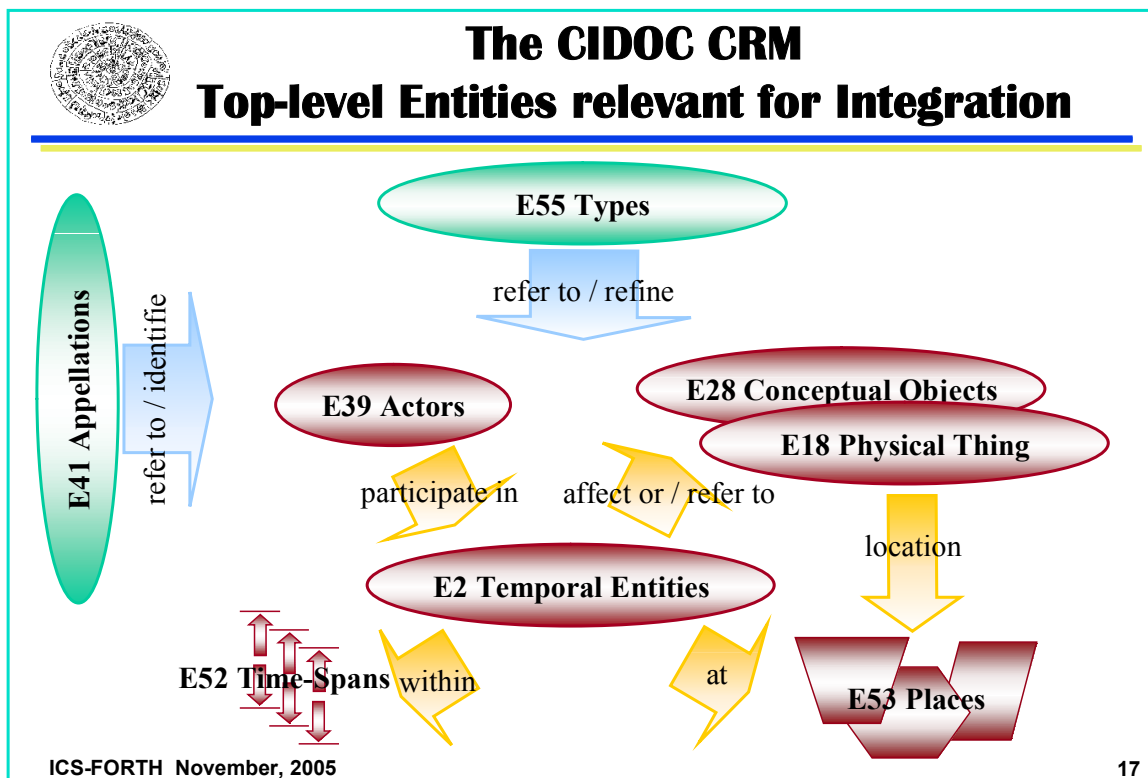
The CIDOC CRM
Top-level Entities relevant for Integration

E55 Types

refer to / refine

E41 Appellations

refer to / identifie

E39 Actors

E28 Conceptual Objects

E18 Physical Thing

participate in

affect or / refer to

location

E2 Temporal Entities

E52 Time-Spans

within

at

E53 Places

ICS-FORTH November, 2005

17